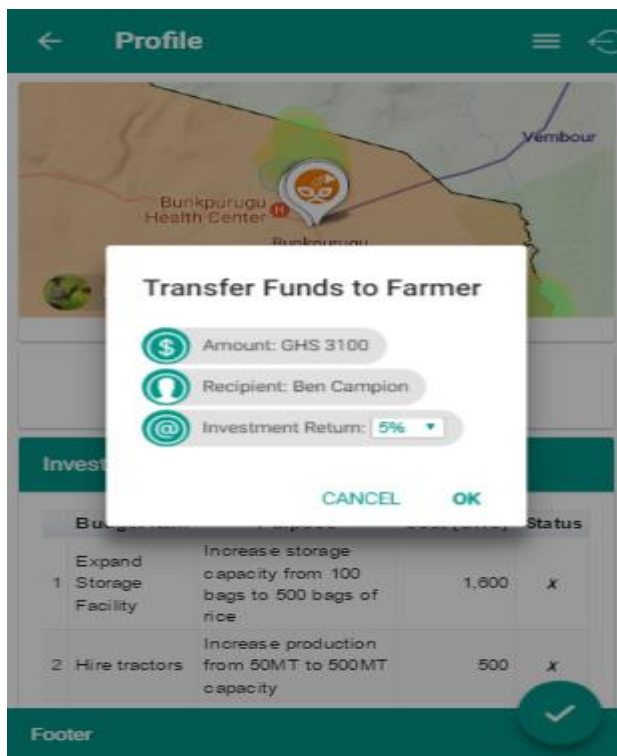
Profile

Vembour

Bunkpurugu Health Center

Bunkpurugu

Transfer Funds to Farmer

Amount: GHS 3100

Recipient: Ben Campion

Investment Return: 5%

CANCEL OK

Invest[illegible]

| | Budg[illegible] | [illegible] | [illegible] | Status |
|---|---|---|---|---|
| 1 | Expand Storage Facility | Increase storage capacity from 100 bags to 500 bags of rice | 1,600 | ✗ |
| 2 | Hire tractors | Increase production from 50MT to 500MT capacity | 500 | ✗ |

Footer